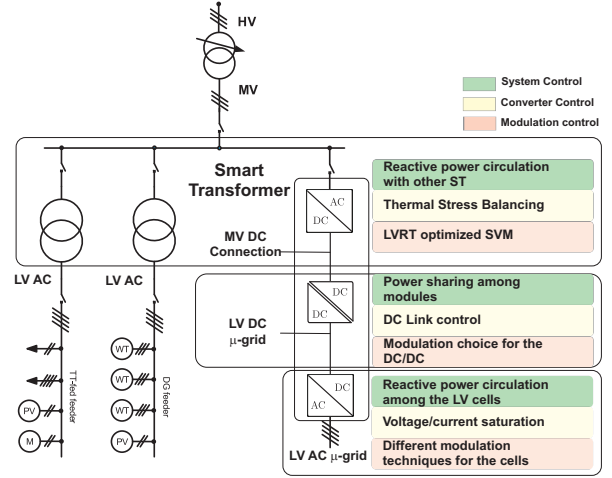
HV

MV

System Control

Converter Control

Modulation control

Smart Transformer

AC
DC

Reactive power circulation with other ST

Thermal Stress Balancing

LVRT optimized SVM

MV DC Connection

LV AC

LV AC

DC
DC

Power sharing among modules

DC Link control

Modulation choice for the DC/DC

LV DC μ-grid

DC
AC

Reactive power circulation among the LV cells

Voltage/current saturation

Different modulation techniques for the cells

LV AC μ-grid

TT-fed feeder

DG feeder

PV

M

WT

WT

WT

PV